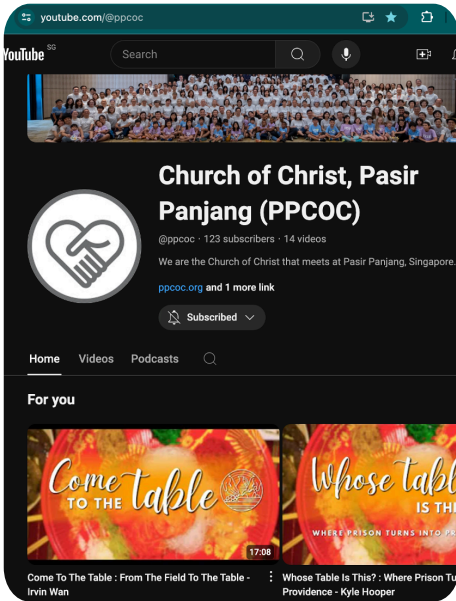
youtube.com/@ppcoc

YouTube SG

Search

Church of Christ, Pasir Panjang (PPCOC)

@ppcoc · 123 subscribers · 14 videos

We are the Church of Christ that meets at Pasir Panjang, Singapore.

ppcoc.org and 1 more link

Subscribed

Home Videos Podcasts

For you

Come TO THE table

17:08

Come To The Table : From The Field To The Table - Irvin Wan

Whose tabl IS TH

WHERE PRISON TURNS INTO P

Whose Table Is This? : Where Prison Tu Providence - Kyle Hooper